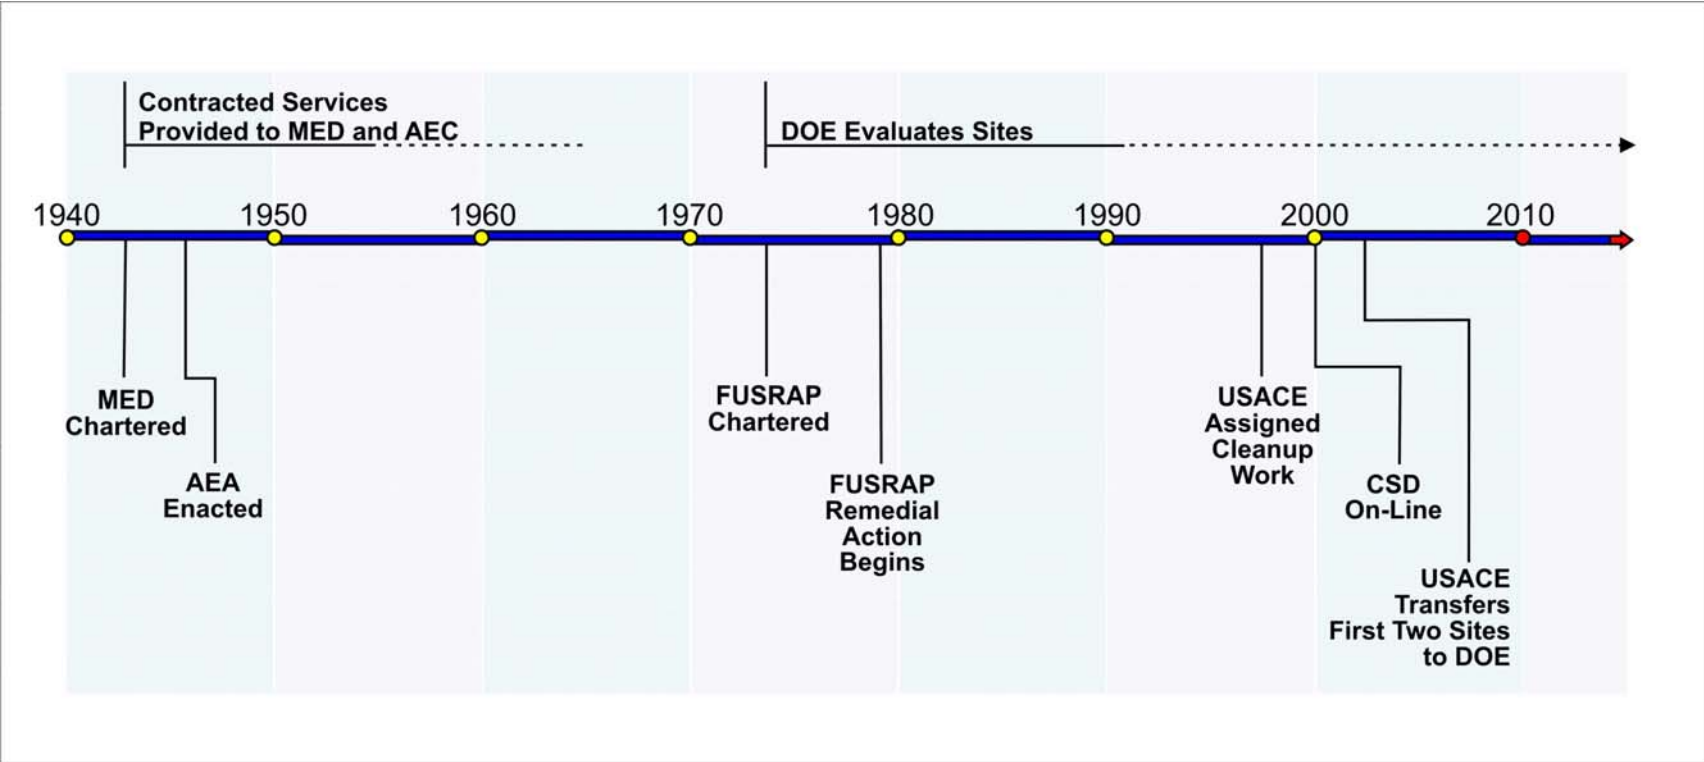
Contracted Services
Provided to MED and AEC

DOE Evaluates Sites

1940 1950 1960 1970 1980 1990 2000 2010

MED
Chartered

AEA
Enacted

FUSRAP
Chartered

FUSRAP
Remedial
Action
Begins

USACE
Assigned
Cleanup
Work

CSD
On-Line

USACE
Transfers
First Two Sites
to DOE